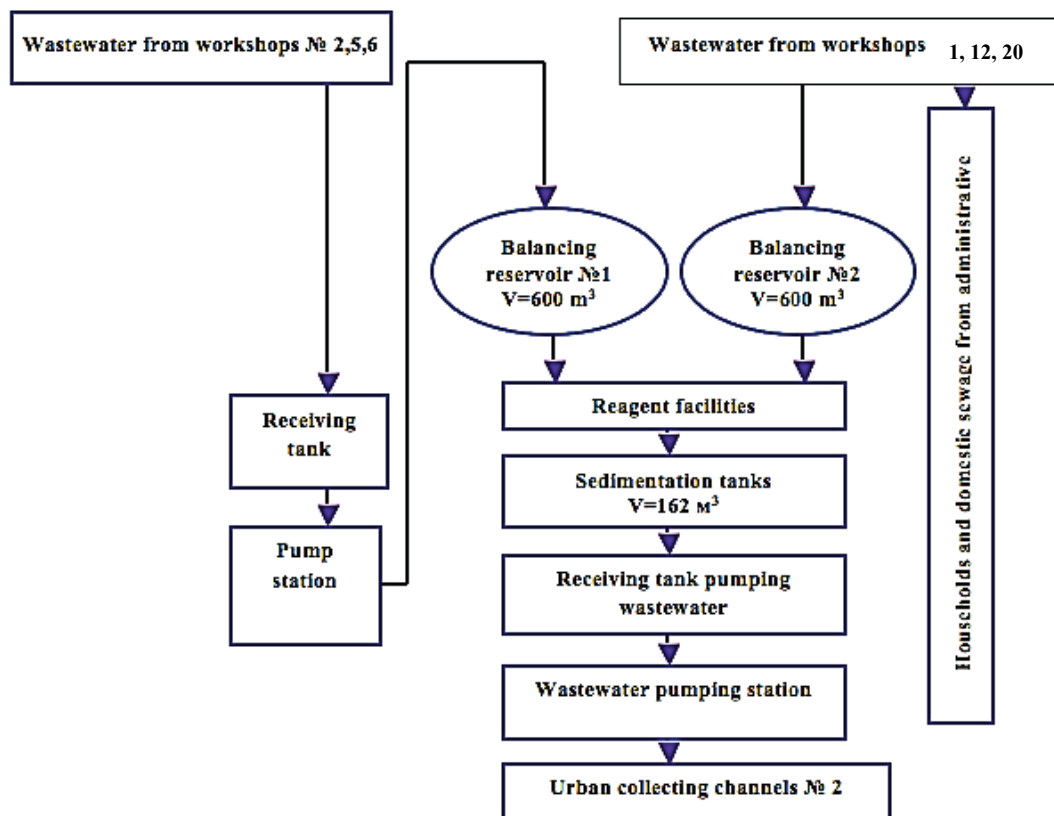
Wastewater from workshops № 2,5,6

Wastewater from workshops 1, 12, 20

Balancing reservoir №1 V=600 m$^3$

Balancing reservoir №2 V=600 m$^3$

Housholds and domestic sewage from administrative

Receiving tank

Pump station

Reagent facilities

Sedimentation tanks V=162 м$^3$

Receiving tank pumping wastewater

Wastewater pumping station

Urban collecting channels № 2